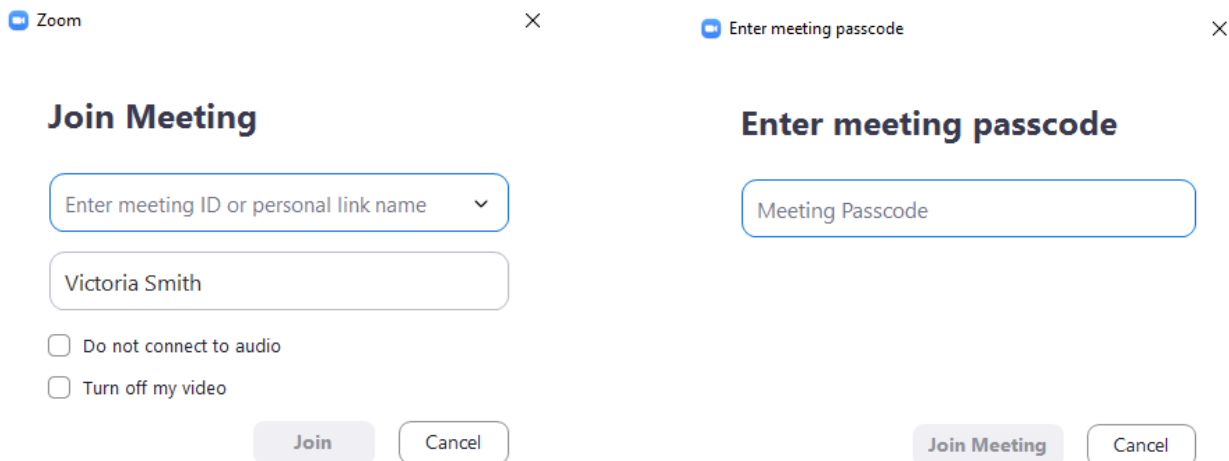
Zoom

Join Meeting

Enter meeting ID or personal link name

Victoria Smith

Do not connect to audio

Turn off my video

Join

Cancel

Enter meeting passcode

Enter meeting passcode

Meeting Passcode

Join Meeting

Cancel